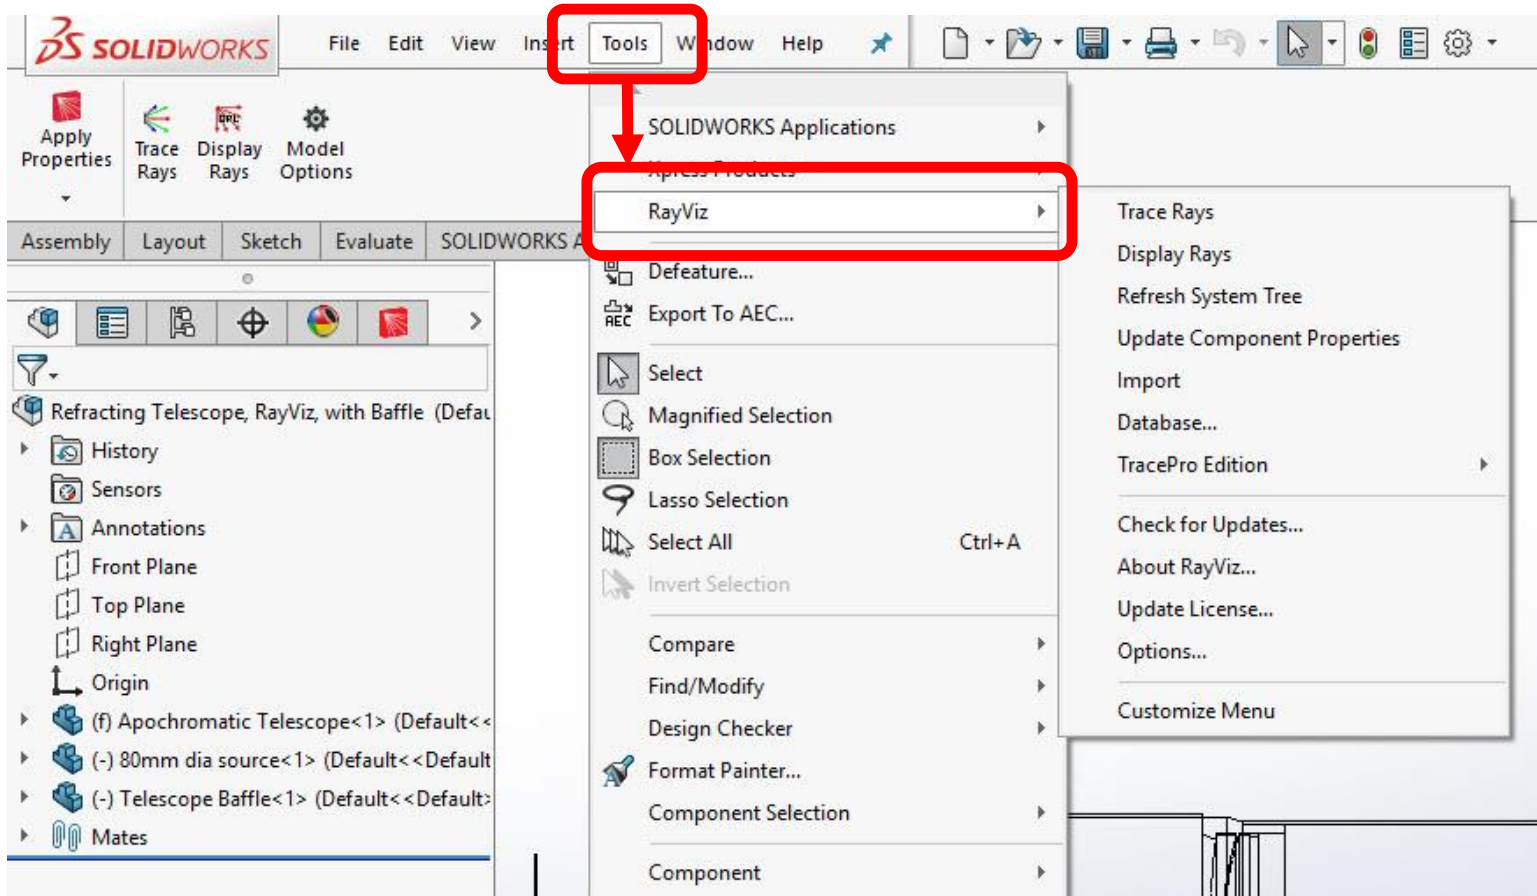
SOLIDWORKS File Edit View Insert Tools Window Help

Apply Properties Trace Rays Display Rays Model Options

Assembly Layout Sketch Evaluate SOLIDWORKS A

Refracting Telescope, RayViz, with Baffle (Defau
History
Sensors
Annotations
Front Plane
Top Plane
Right Plane
Origin
(f) Apochromatic Telescope<1> (Default<<
(-) 80mm dia source<1> (Default<<Default
(-) Telescope Baffle<1> (Default<<Default>
Mates

SOLIDWORKS Applications
Xpress Products
RayViz
Defeature...
Export To AEC...
Select
Magnified Selection
Box Selection
Lasso Selection
Select All Ctrl+A
Invert Selection
Compare
Find/Modify
Design Checker
Format Painter...
Component Selection
Component

Trace Rays
Display Rays
Refresh System Tree
Update Component Properties
Import
Database...
TracePro Edition
Check for Updates...
About RayViz...
Update License...
Options...
Customize Menu